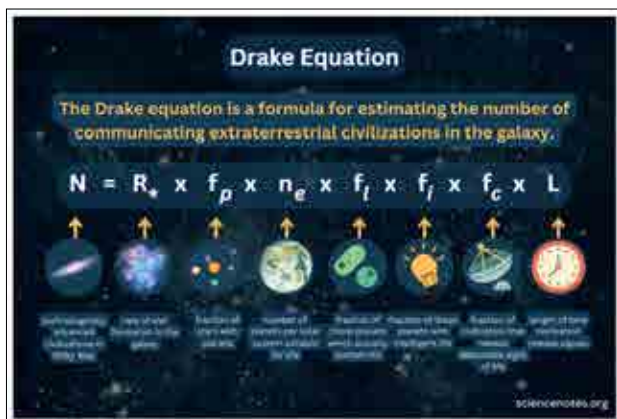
Drake Equation

The Drake equation is a formula for estimating the number of communicating extraterrestrial civilizations in the galaxy.

$N = R_* \times f_p \times n_e \times f_l \times f_i \times f_c \times L$

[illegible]

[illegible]

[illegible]

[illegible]

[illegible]

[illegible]

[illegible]

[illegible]

sciencenotes.org